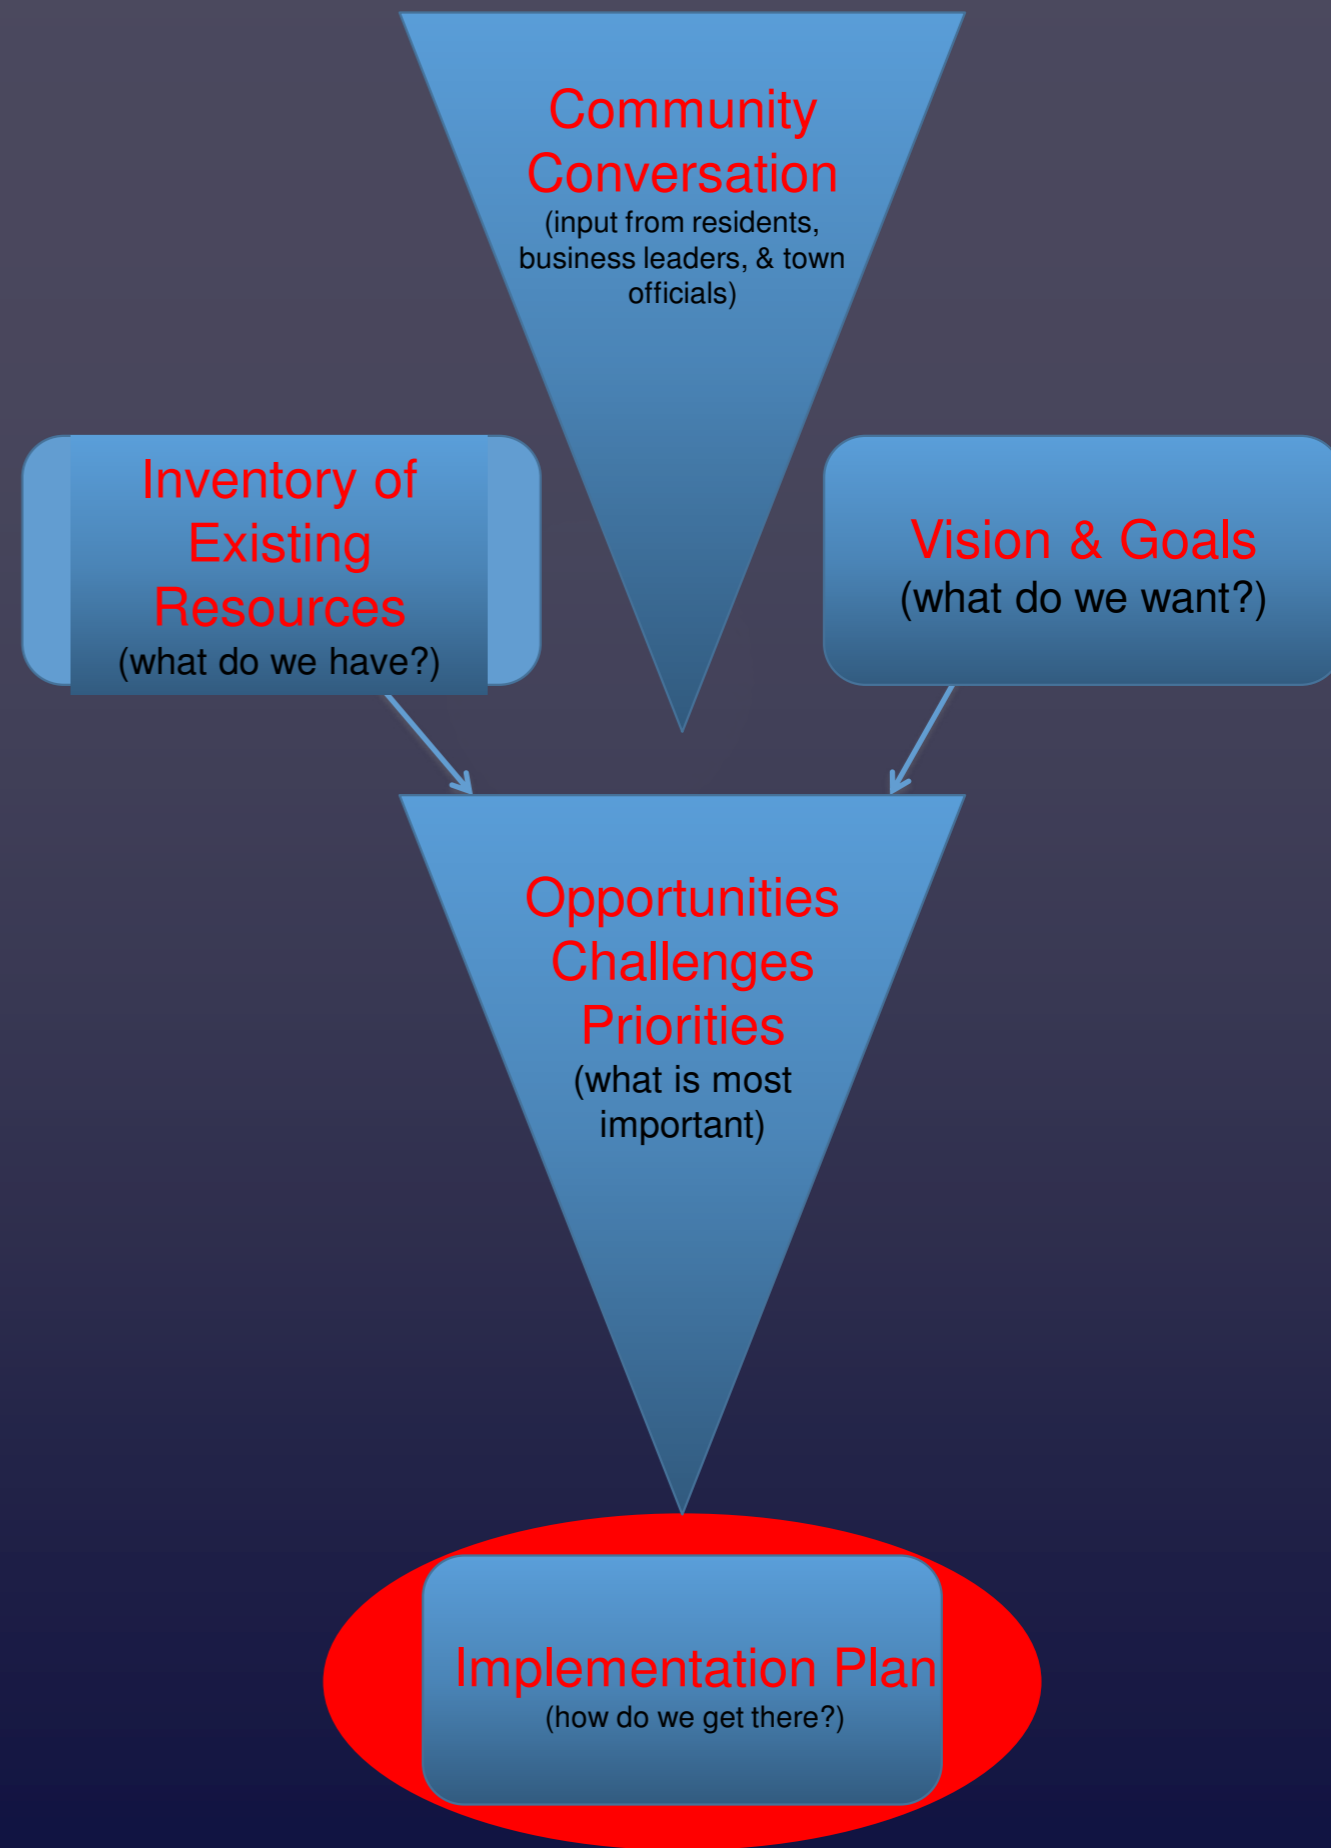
Community Conversation
(input from residents, business leaders, & town officials)

Inventory of Existing Resources
(what do we have?)

Vision & Goals
(what do we want?)

Opportunities
Challenges
Priorities
(what is most important)

Implementation Plan
(how do we get there?)